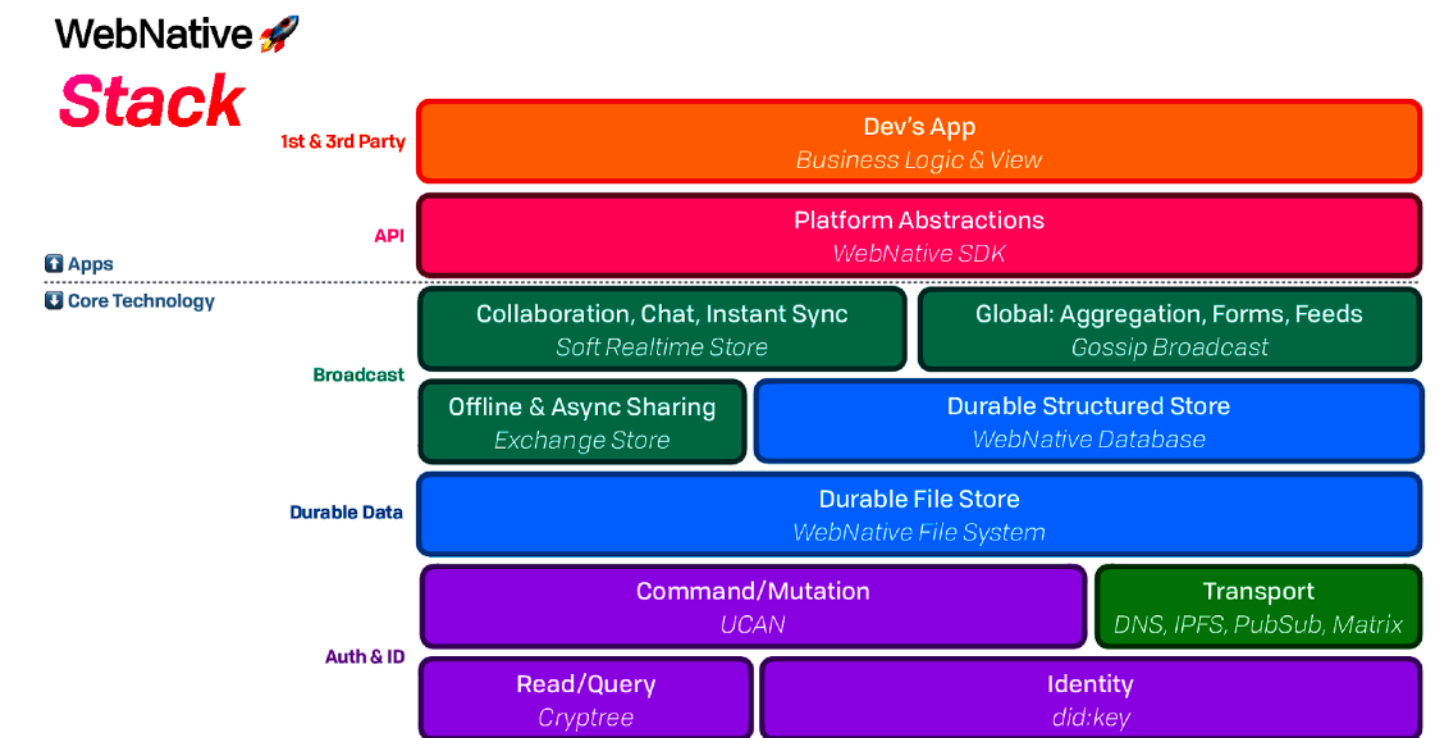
WebNative

Stack

1st & 3rd Party

Dev's App
Business Logic & View

API

Platform Abstractions
WebNative SDK

Apps

Core Technology

Collaboration, Chat, Instant Sync
Soft Realtime Store

Global: Aggregation, Forms, Feeds
Gossip Broadcast

Broadcast

Offline & Async Sharing
Exchange Store

Durable Structured Store
WebNative Database

Durable Data

Durable File Store
WebNative File System

Command/Mutation
UCAN

Transport
DNS, IPFS, PubSub, Matrix

Auth & ID

Read/Query
Cryptree

Identity
did:key